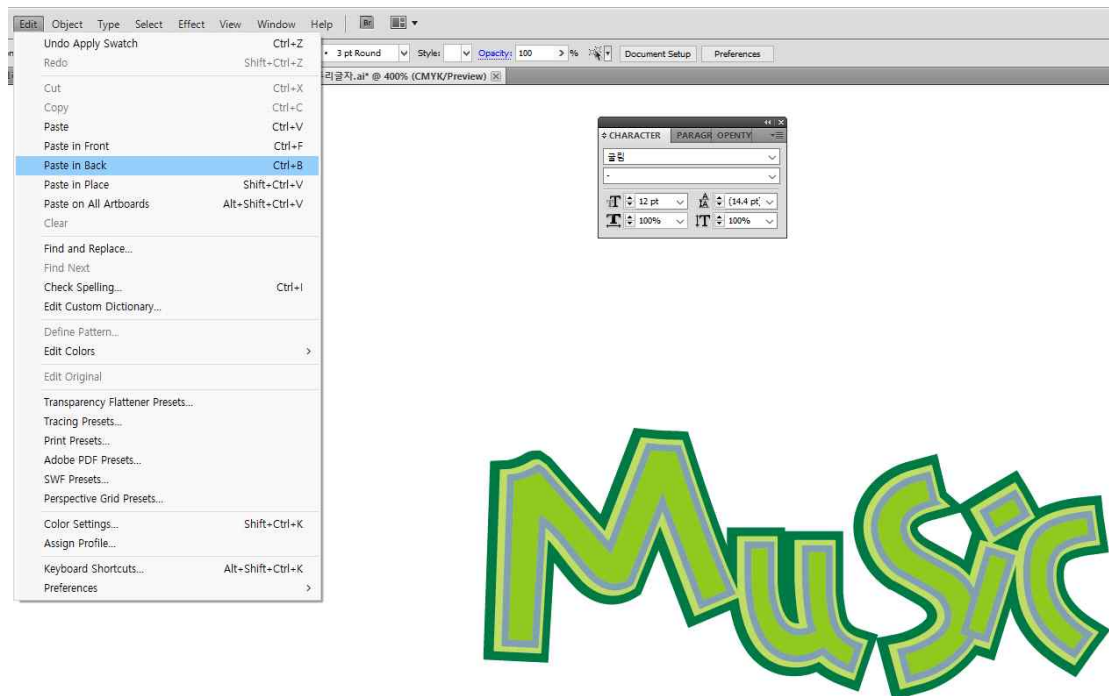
Edit Object Type Select Effect View Window Help Br

Undo Apply Swatch Ctrl+Z
Redo Shift+Ctrl+Z
Cut Ctrl+X
Copy Ctrl+C
Paste Ctrl+V
Paste in Front Ctrl+F
Paste in Back Ctrl+B
Paste in Place Shift+Ctrl+V
Paste on All Artboards Alt+Shift+Ctrl+V
Clear
Find and Replace...
Find Next
Check Spelling... Ctrl+I
Edit Custom Dictionary...
Define Pattern...
Edit Colors
Edit Original
Transparency Flattener Presets...
Tracing Presets...
Print Presets...
Adobe PDF Presets...
SWF Presets...
Perspective Grid Presets...
Color Settings... Shift+Ctrl+K
Assign Profile...
Keyboard Shortcuts... Alt+Shift+Ctrl+K
Preferences

3 pt Round Style: Opacity: 100 % Document Setup Preferences

리글자.ai* @ 400% (CMYK/Preview)

CHARACTER PARAGR OPENTY
굴림
-
12 pt (14.4 pt)
100% 100%

MuSic